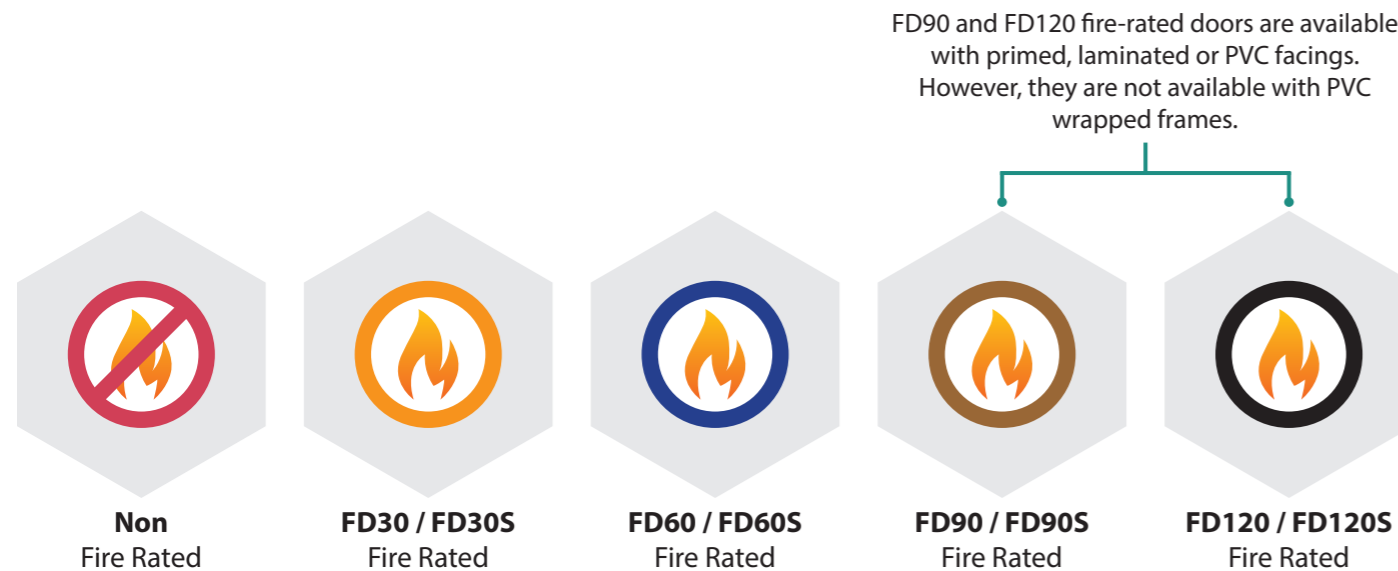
FD90 and FD120 fire-rated doors are available with primed, laminated or PVC facings. However, they are not available with PVC wrapped frames.

**Non**
Fire Rated

**FD30 / FD30S**
Fire Rated

**FD60 / FD60S**
Fire Rated

**FD90 / FD90S**
Fire Rated

**FD120 / FD120S**
Fire Rated